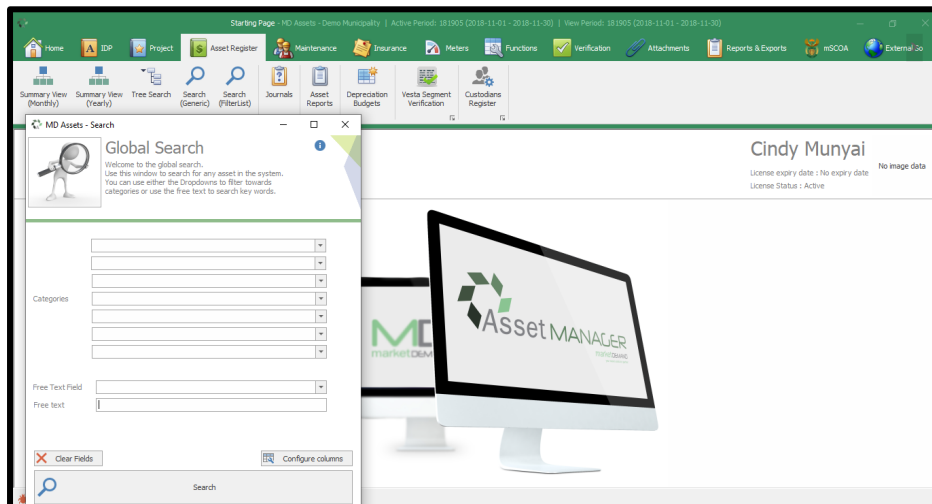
Starting Page - MD Assets - Demo Municipality | Active Period: 181905 (2018-11-01 - 2018-11-30) | View Period: 181905 (2018-11-01 - 2018-11-30)

Home IDP Project Asset Register Maintenance Insurance Meters Functions Verification Attachments Reports & Exports mSCOA External So

Summary View (Monthly) Summary View (Yearly) Tree Search Search (Generic) Search (FilterList) Journals Asset Reports Depreciation Budgets Vesta Segment Verification Custodians Register

MD Assets - Search

Global Search

Welcome to the global search.
Use this window to search for any asset in the system.
You can use either the Dropdowns to filter towards categories or use the free text to search key words.

Categories

Free Text Field
Free text

Clear Fields
Configure columns
Search

Cindy Munyai
License expiry date : No expiry date
License Status : Active
No image data

MD
market DEM

Asset MANAGER
market DEMAND